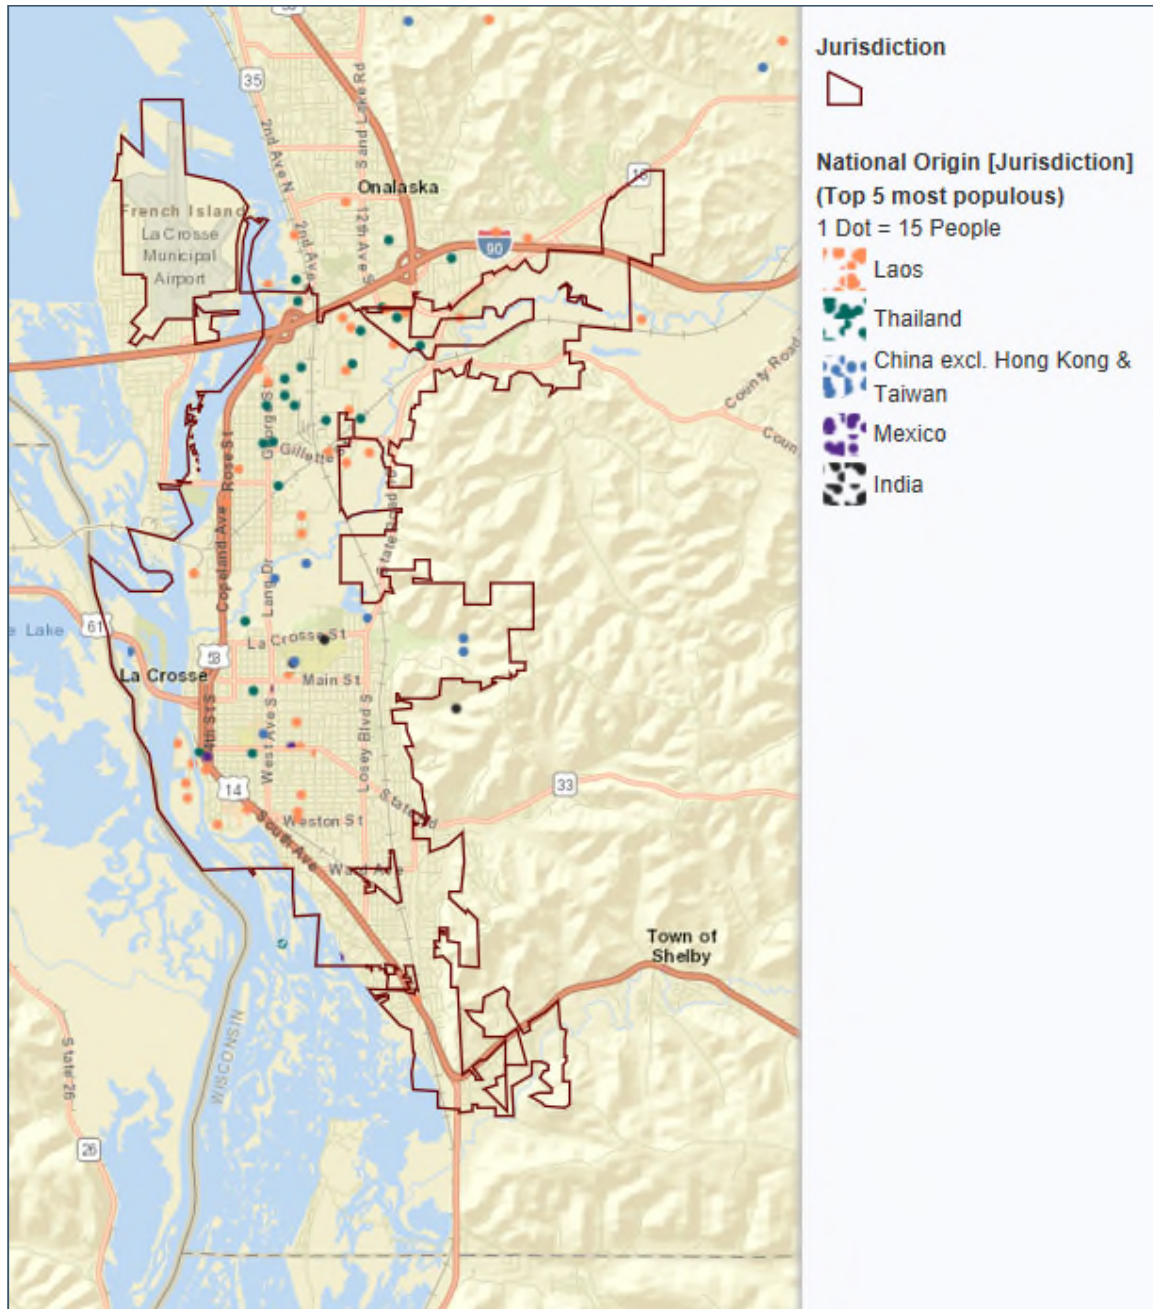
35
2nd Ave N
Sand Lake Rd
12th Ave S
Onalaska
16
French Island
La Crosse Municipal Airport
2nd Ave
90
County Road
Coun
Gillette
Rose St
George St
Copeland Ave
State Road
Lang Dr
Lake
61
La Crosse St
53
La Crosse
Main St
4th St S
West Ave S
Losey Blvd S
14
33
State Rd
Weston St
South Ave
Ward Ave
Town of Shelby
WISCONSIN
State 26
26

Jurisdiction
National Origin [Jurisdiction] (Top 5 most populous)
1 Dot = 15 People
Laos
Thailand
China excl. Hong Kong & Taiwan
Mexico
India